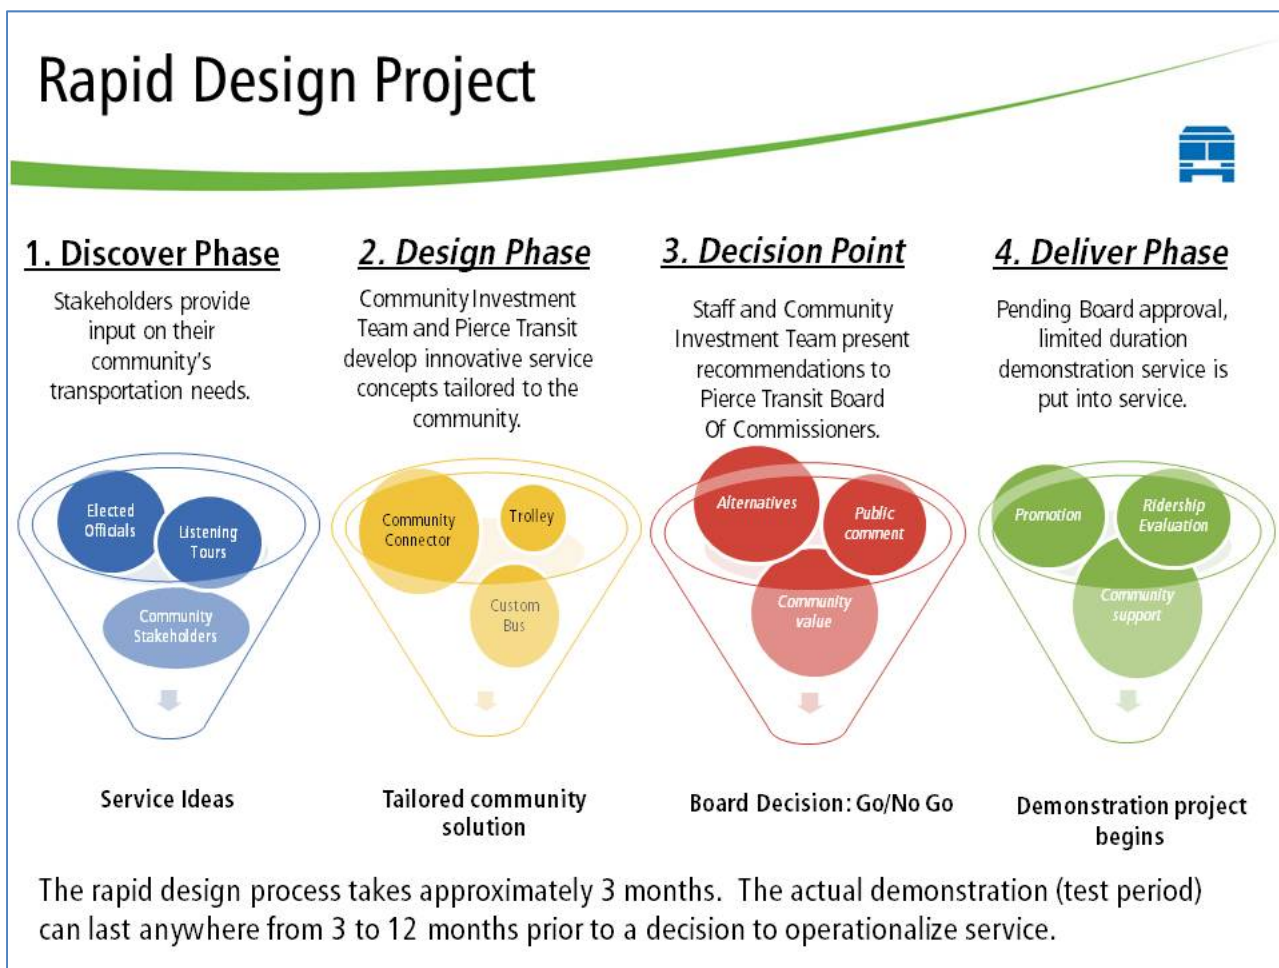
Rapid Design Project

1. Discover Phase

Stakeholders provide input on their community's transportation needs.

Elected Officials

Listening Tours

Community Stakeholders

Service Ideas

2. Design Phase

Community Investment Team and Pierce Transit develop innovative service concepts tailored to the community.

Community Connector

Trolley

Custom Bus

Tailored community solution

3. Decision Point

Staff and Community Investment Team present recommendations to Pierce Transit Board Of Commissioners.

Alternatives

Public comment

Community value

Board Decision: Go/No Go

4. Deliver Phase

Pending Board approval, limited duration demonstration service is put into service.

Promotion

Ridership Evaluation

Community support

Demonstration project begins

The rapid design process takes approximately 3 months. The actual demonstration (test period) can last anywhere from 3 to 12 months prior to a decision to operationalize service.